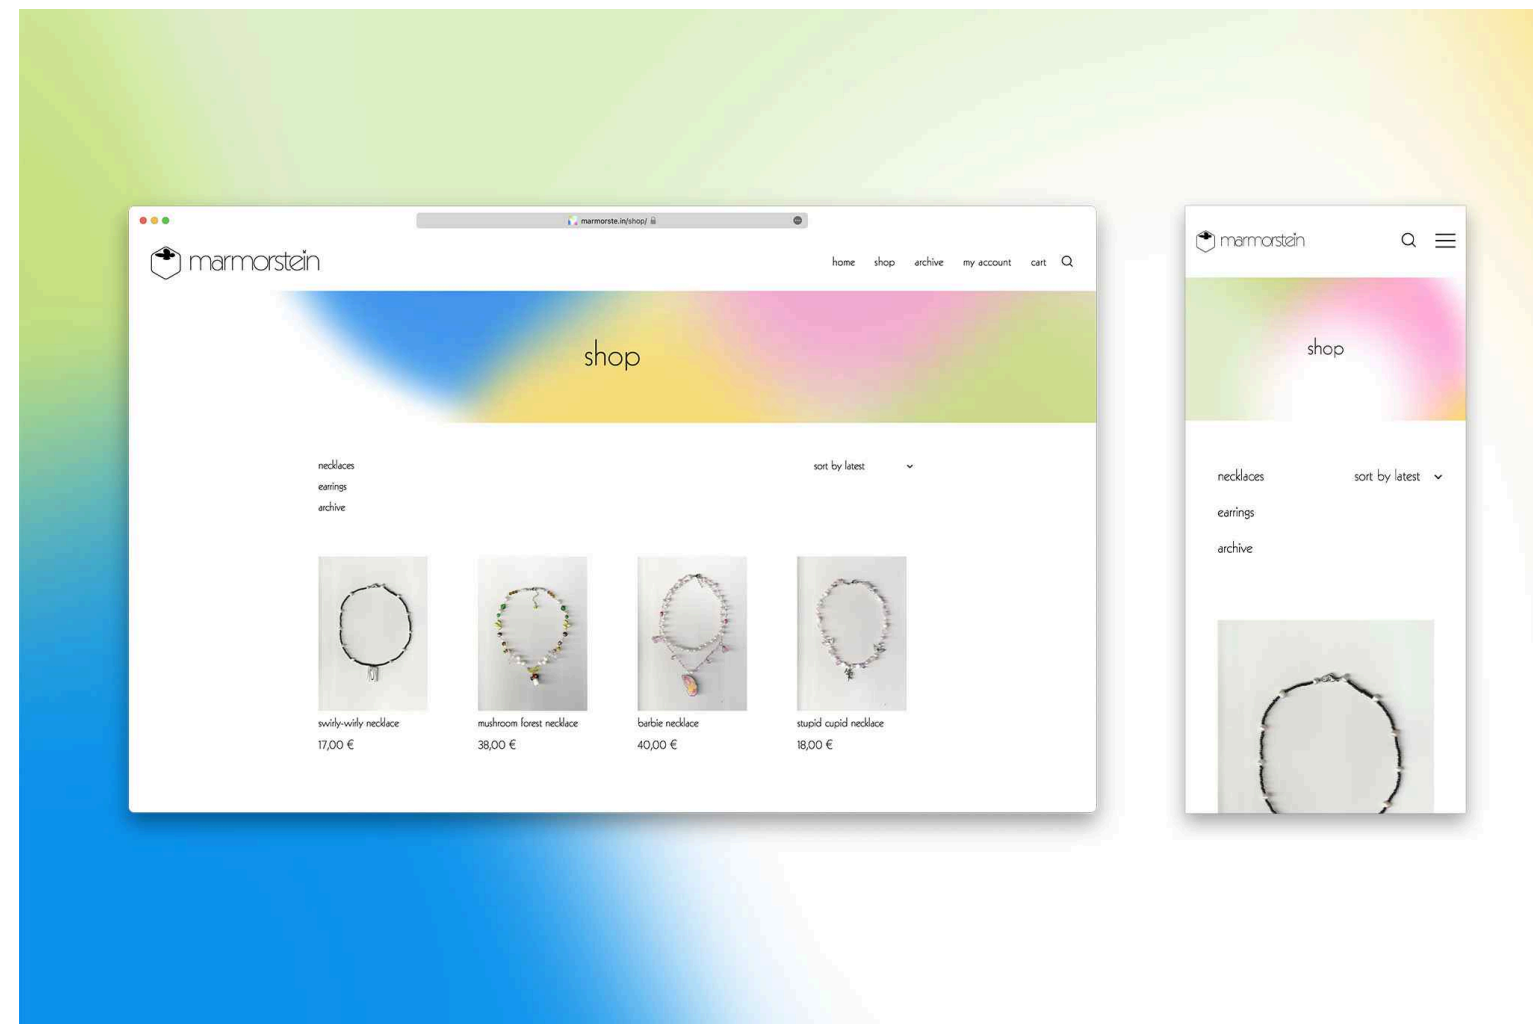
marmorste.in/shop/

marmorstein

home shop archive my account cart

shop

necklaces
earrings
archive

sort by latest

swirly-wirly necklace
17,00 €

mushroom forest necklace
38,00 €

barbie necklace
40,00 €

stupid cupid necklace
18,00 €

marmorstein

shop

necklaces
earrings
archive

sort by latest